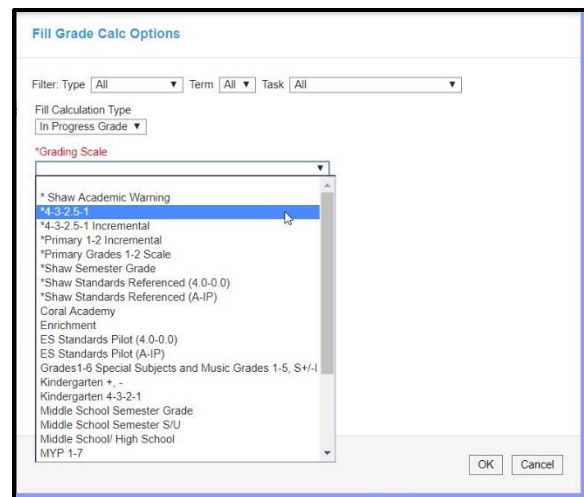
Fill Grade Calc Options

Filter: Type All ▼ Term All ▼ Task All ▼

Fill Calculation Type
In Progress Grade ▼

*Grading Scale
▼

* Shaw Academic Warning
*4-3-2.5-1
*4-3-2.5-1 Incremental
*Primary 1-2 Incremental
*Primary Grades 1-2 Scale
*Shaw Semester Grade
*Shaw Standards Referenced (4.0-0.0)
*Shaw Standards Referenced (A-IP)
Coral Academy
Enrichment
ES Standards Pilot (4.0-0.0)
ES Standards Pilot (A-IP)
Grades1-6 Special Subjects and Music Grades 1-5, S+/-I
Kindergarten +, -
Kindergarten 4-3-2-1
Middle School Semester Grade
Middle School Semester S/U
Middle School/ High School
MYP 1-7

OK Cancel